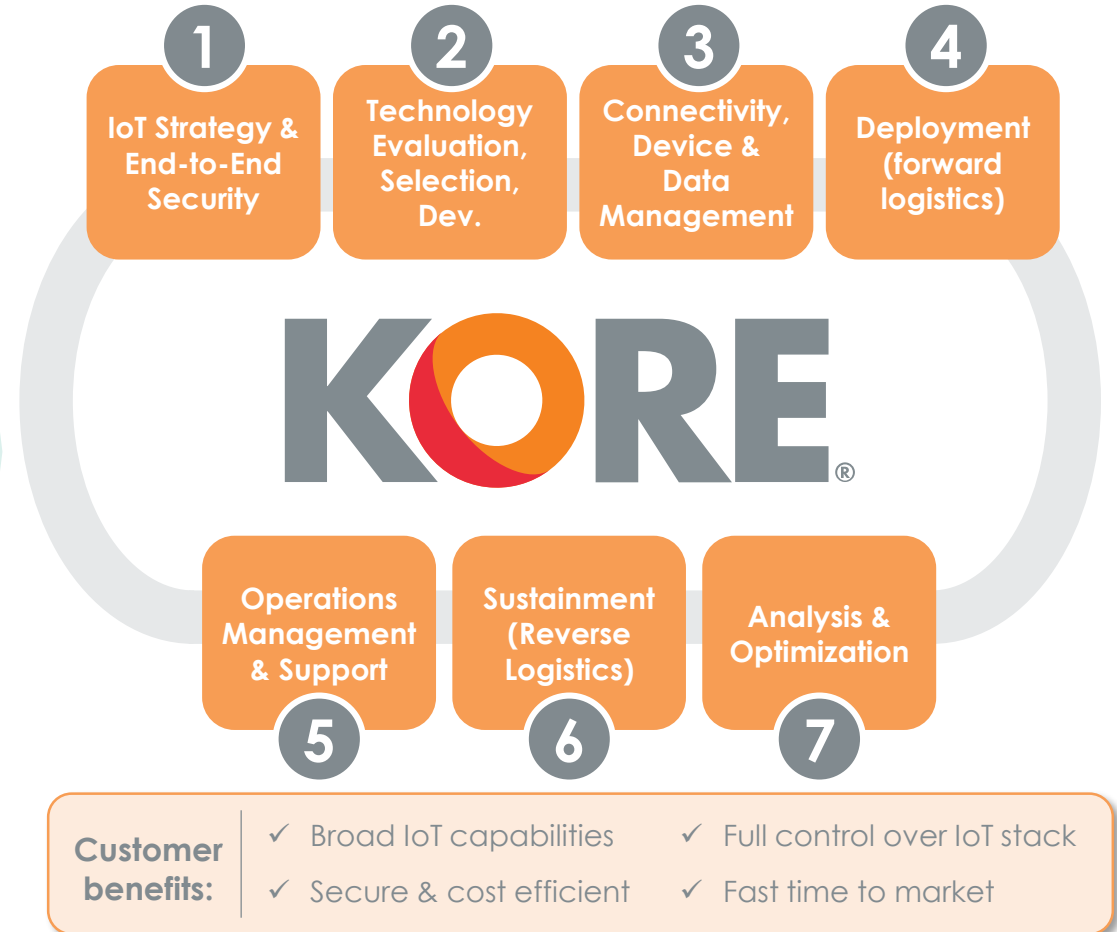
1
IoT Strategy & End-to-End Security

2
Technology Evaluation, Selection, Dev.

3
Connectivity, Device & Data Management

4
Deployment (forward logistics)

KORE®

Operations Management & Support
5

Sustainment (Reverse Logistics)
6

Analysis & Optimization
7

Customer benefits:
✓ Broad IoT capabilities
✓ Full control over IoT stack
✓ Secure & cost efficient
✓ Fast time to market